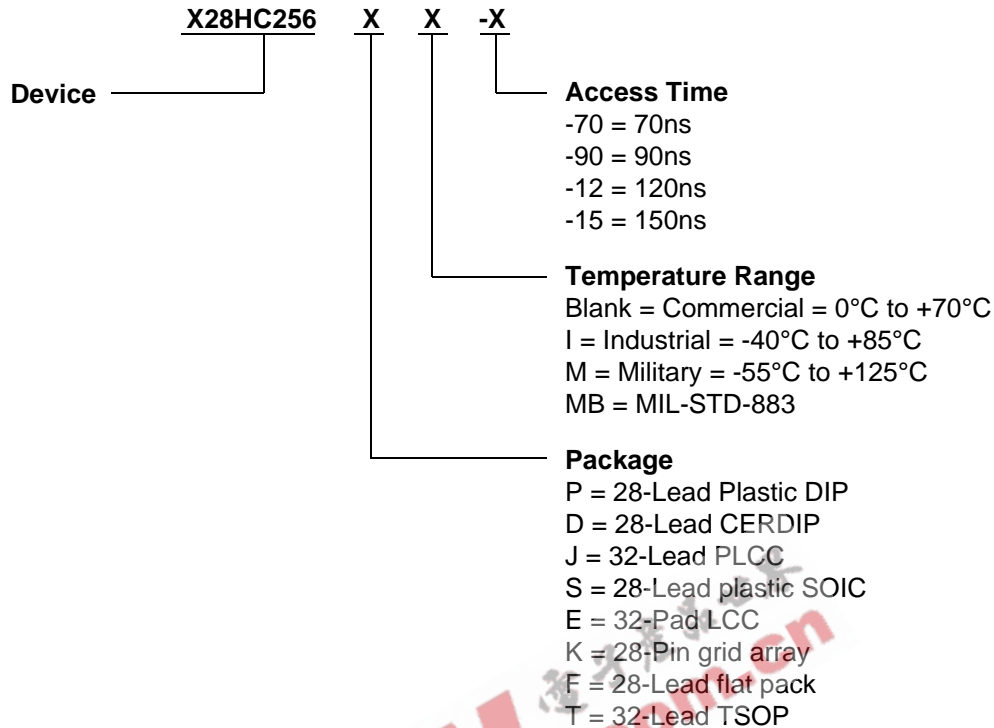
X28HC256 X X -X

Device

Access Time
-70 = 70ns
-90 = 90ns
-12 = 120ns
-15 = 150ns

Temperature Range
Blank = Commercial = 0°C to +70°C
I = Industrial = -40°C to +85°C
M = Military = -55°C to +125°C
MB = MIL-STD-883

Package
P = 28-Lead Plastic DIP
D = 28-Lead CERDIP
J = 32-Lead PLCC
S = 28-Lead plastic SOIC
E = 32-Pad LCC
K = 28-Pin grid array
F = 28-Lead flat pack
T = 32-Lead TSOP